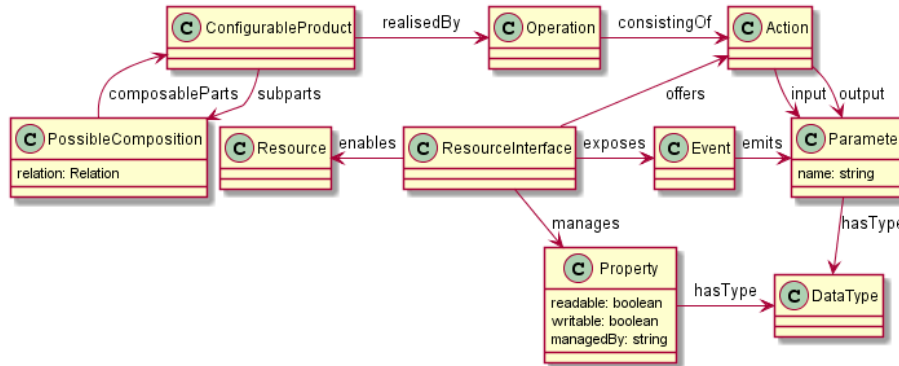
C ConfigurableProduct

realisedBy

C Operation

consistingOf

C Action

composableParts

subparts

input

output

offers

C PossibleComposition

relation: Relation

C Resource

enables

C ResourceInterface

exposes

C Event

emits

C Paramete

name: string

hasType

manages

C Property

readable: boolean
writable: boolean
managedBy: string

hasType

C DataType